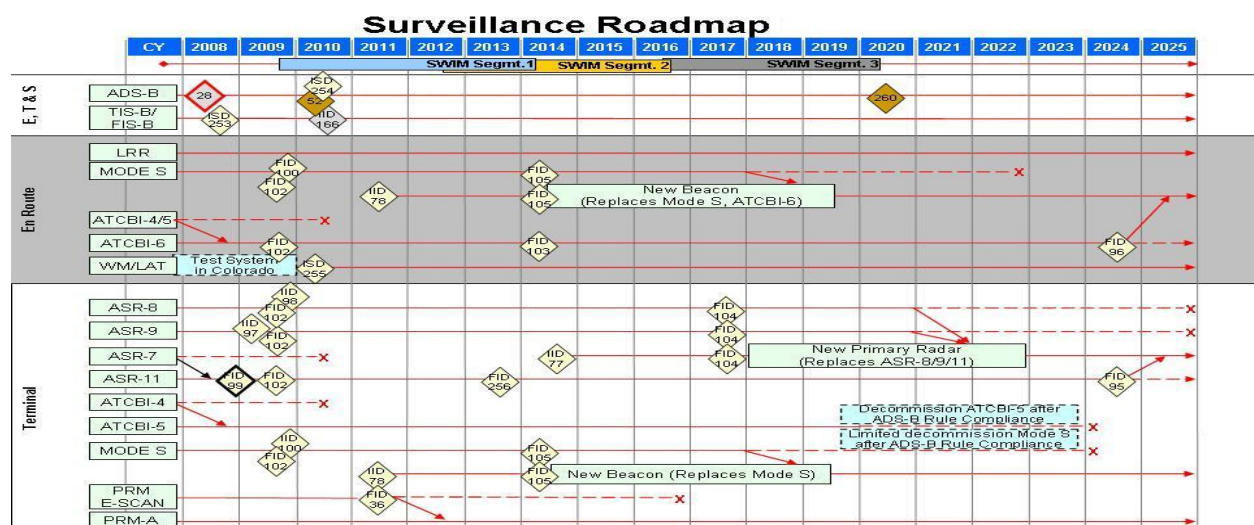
Surveillance Roadmap

| CY | 2008 | 2009 | 2010 | 2011 | 2012 | 2013 | 2014 | 2015 | 2016 | 2017 | 2018 | 2019 | 2020 | 2021 | 2022 | 2023 | 2024 | 2025 |
|---|---|---|---|---|---|---|---|---|---|---|---|---|---|---|---|---|---|---|

SWIM Segmt. 1
SWIM Segmt. 2
SWIM Segmt. 3

E, T & S
ADS-B
28
ISD 254
52
260
TIS-B/ FIS-B
ISD 253
IID 166

En Route
LRR
MODE S
FID 100
FID 102
FID 105
IID 78
FID 105
New Beacon (Replaces Mode S, ATCBI-6)
ATCBI-4/5
ATCBI-6
FID 102
FID 103
FID 96
WM/LAT
Test System in Colorado
ISD 255

Terminal
ASR-8
IID 98
FID 102
FID 104
ASR-9
IID 97
FID 102
FID 104
ASR-7
IID 77
FID 104
New Primary Radar (Replaces ASR-8/9/11)
ASR-11
FID 99
FID 102
FID 256
FID 95
ATCBI-4
ATCBI-5
Decommission ATCBI-5 after ADS-B Rule Compliance
Limited decommission Mode S after ADS-B Rule Compliance
MODE S
IID 100
FID 102
FID 105
IID 78
FID 105
New Beacon (Replaces Mode S)
PRM E-SCAN
FID 36
PRM-A